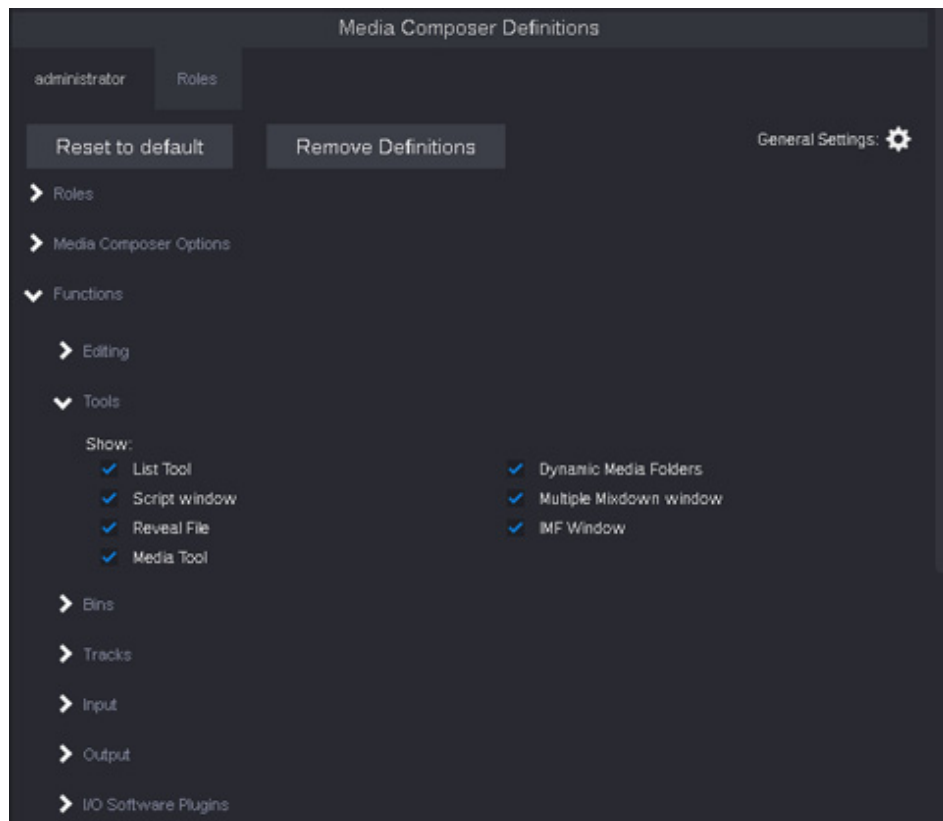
Media Composer Definitions

administrator

Roles

Reset to default

Remove Definitions

General Settings:

Roles

Media Composer Options

Functions

Editing

Tools

Show:

List Tool

Script window

Reveal File

Media Tool

Dynamic Media Folders

Multiple Mixdown window

IMF Window

Bins

Tracks

Input

Output

I/O Software Plugins